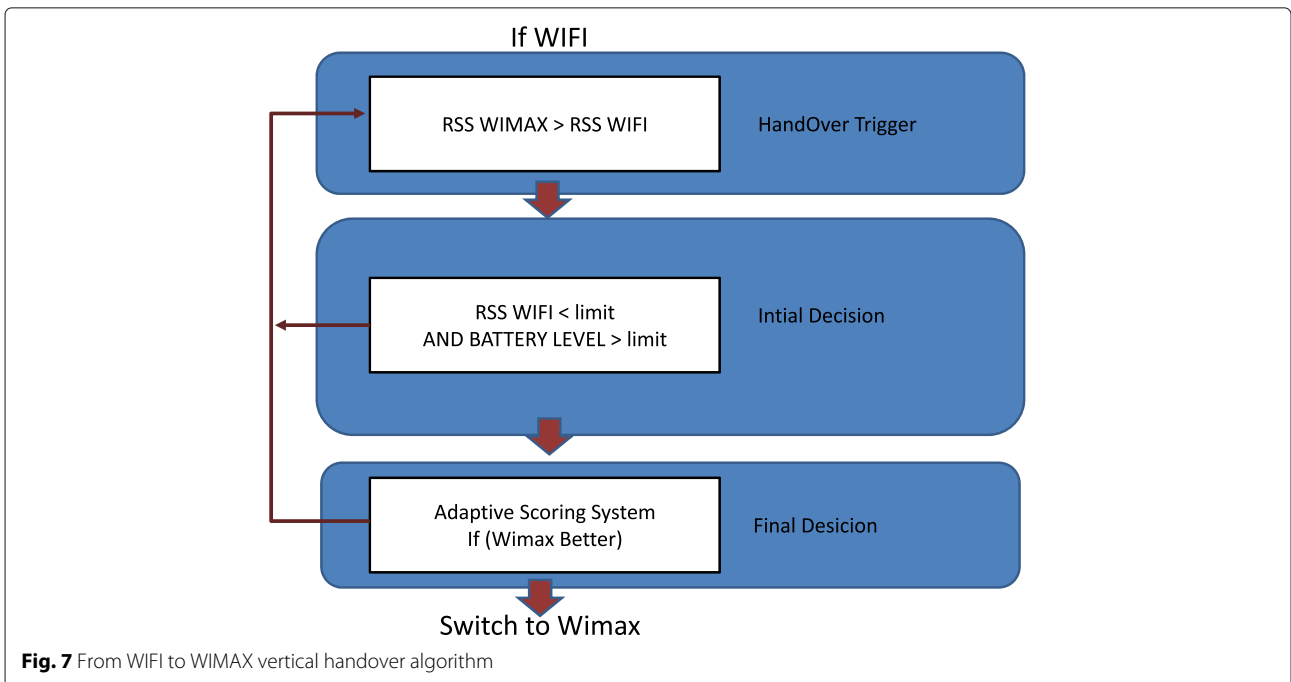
If WIFI

RSS WIMAX > RSS WIFI

HandOver Trigger

RSS WIFI < limit
AND BATTERY LEVEL > limit

Intial Decision

Adaptive Scoring System
If (Wimax Better)

Final Desicion

Switch to Wimax

**Fig. 7** From WIFI to WIMAX vertical handover algorithm